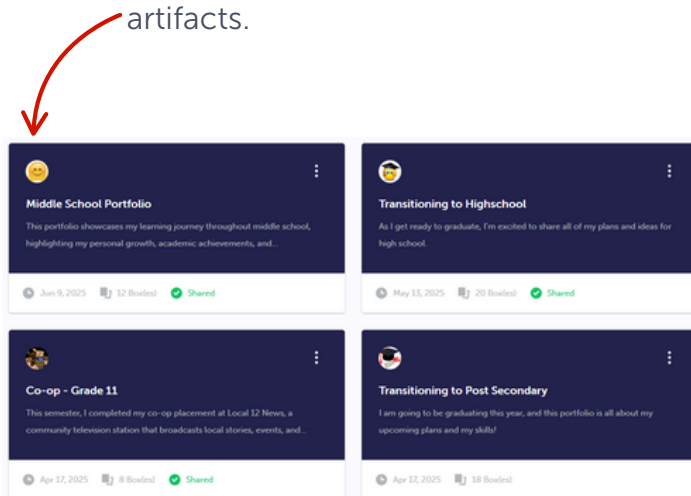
artifacts.

Middle School Portfolio

This portfolio showcases my learning journey throughout middle school, highlighting my personal growth, academic achievements, and...

Jun 9, 2025 12 Box(es) Shared

Transitioning to Highschool

As I get ready to graduate, I'm excited to share all of my plans and ideas for high school.

May 13, 2025 20 Box(es) Shared

Co-op - Grade 11

This semester, I completed my co-op placement at Local 12 News, a community television station that broadcasts local stories, events, and...

Apr 17, 2025 8 Box(es) Shared

Transitioning to Post Secondary

I am going to be graduating this year, and this portfolio is all about my upcoming plans and my skills!

Apr 17, 2025 18 Box(es)